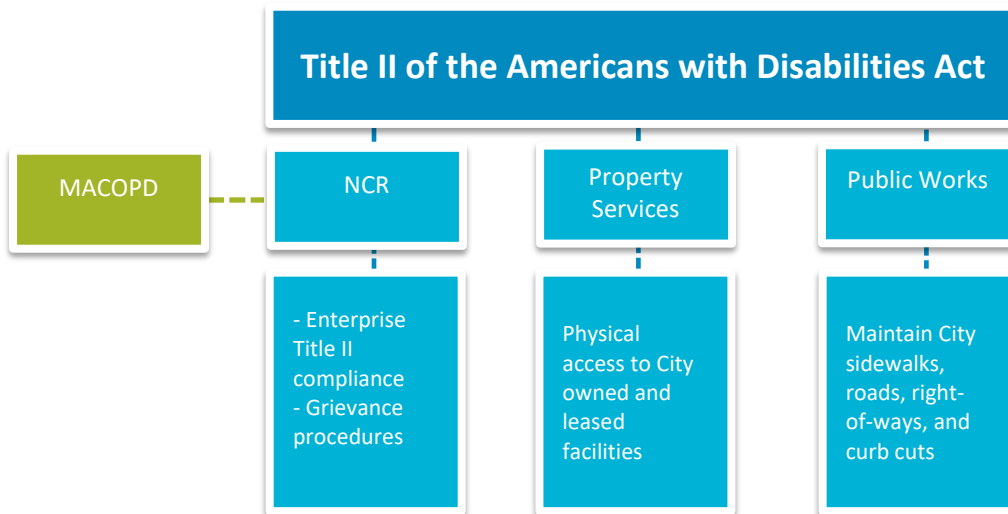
Title II of the Americans with Disabilities Act

MACOPD

NCR

Property Services

Public Works

- Enterprise Title II compliance
- Grievance procedures

Physical access to City owned and leased facilities

Maintain City sidewalks, roads, right-of-ways, and curb cuts